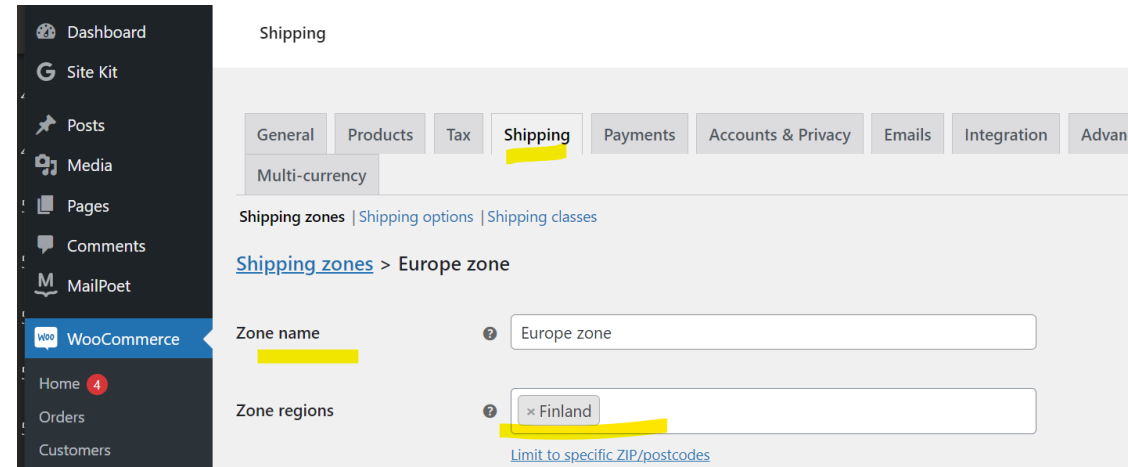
Dashboard
Site Kit
Posts
Media
Pages
Comments
MailPoet
WooCommerce
Home 4
Orders
Customers

Shipping

General | Products | Tax | Shipping | Payments | Accounts & Privacy | Emails | Integration | Advan
Multi-currency

Shipping zones | Shipping options | Shipping classes

Shipping zones > Europe zone

Zone name
Europe zone

Zone regions
× Finland
Limit to specific ZIP/postcodes